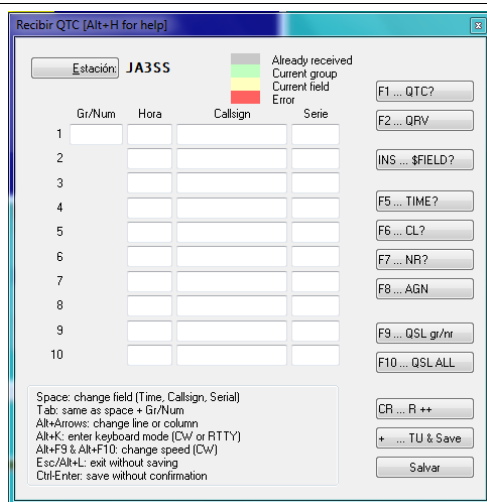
Recibir QTC [Alt+H for help]

Estación: JA3SS

Already received
Current group
Current field
Error

F1 ... QTC?
F2 ... QRV
INS ... $FIELD?
F5 ... TIME?
F6 ... CL?
F7 ... NR?
F8 ... AGN
F9 ... QSL gr/nr
F10 ... QSL ALL

| | Gr/Num | Hora | Callsign | Serie |
|---|---|---|---|---|
| 1 | | | | |
| 2 | | | | |
| 3 | | | | |
| 4 | | | | |
| 5 | | | | |
| 6 | | | | |
| 7 | | | | |
| 8 | | | | |
| 9 | | | | |
| 10 | | | | |

Space: change field (Time, Callsign, Serial)
Tab: same as space + Gr/Num
Alt+Arrows: change line or column
Alt+K: enter keyboard mode (CW or RTTY)
Alt+F9 & Alt+F10: change speed (CW)
Esc/Alt+L: exit without saving
Ctrl-Enter: save without confirmation

CR ... R ++
+ ... TU & Save
Salvar